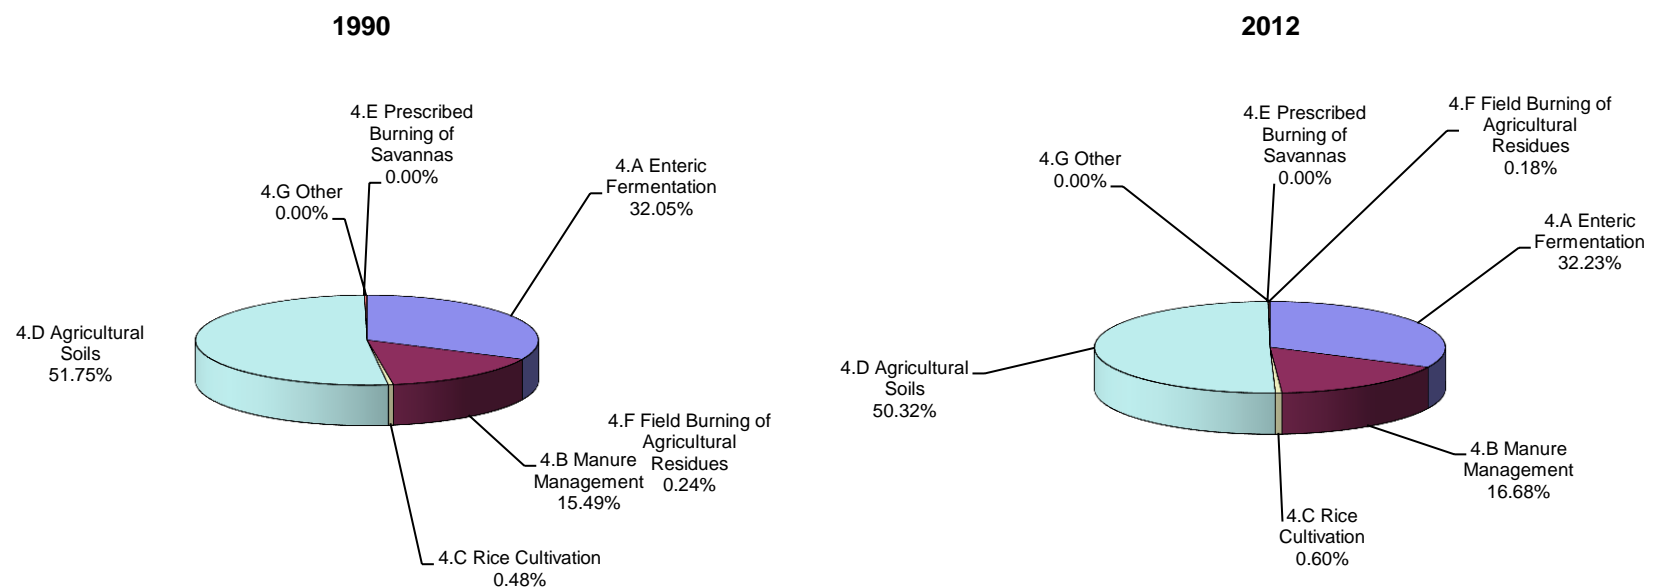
1990

4.E Prescribed Burning of Savannas 0.00%

4.G Other 0.00%

4.A Enteric Fermentation 32.05%

4.D Agricultural Soils 51.75%

4.F Field Burning of Agricultural Residues 0.24%

4.B Manure Management 15.49%

4.C Rice Cultivation 0.48%

2012

4.E Prescribed Burning of Savannas 0.00%

4.F Field Burning of Agricultural Residues 0.18%

4.G Other 0.00%

4.A Enteric Fermentation 32.23%

4.D Agricultural Soils 50.32%

4.B Manure Management 16.68%

4.C Rice Cultivation 0.60%